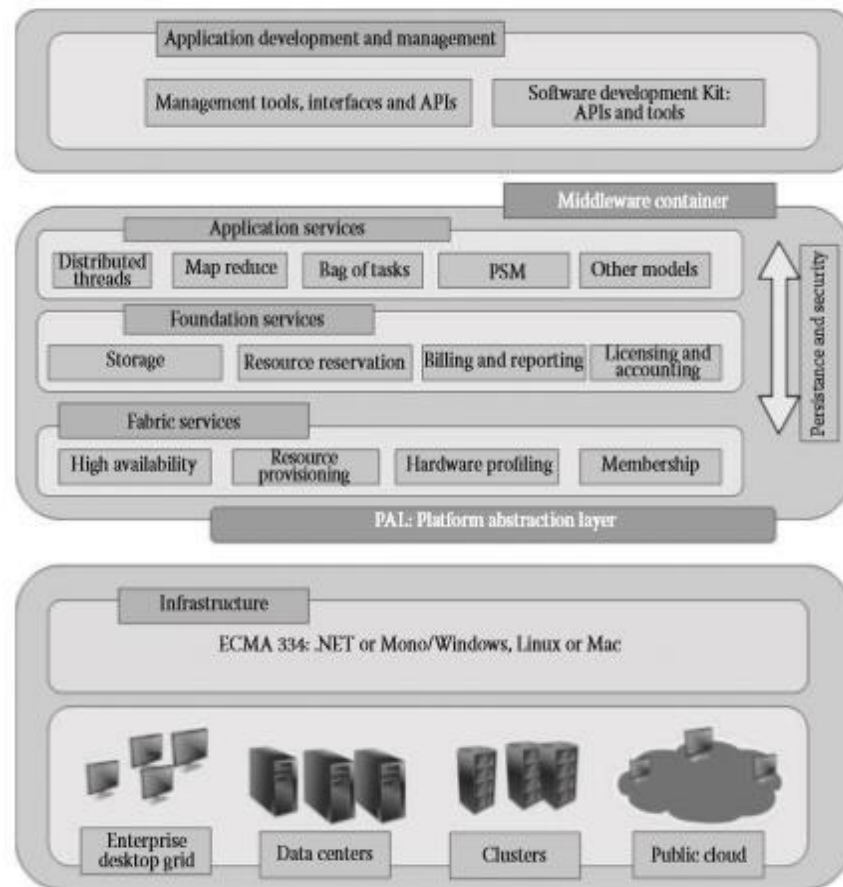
Application development and management

Management tools, interfaces and APIs

Software development Kit: APIs and tools

Middleware container

Application services

Distributed threads

Map reduce

Bag of tasks

PSM

Other models

Foundation services

Storage

Resource reservation

Billing and reporting

Licensing and accounting

Fabric services

High availability

Resource provisioning

Hardware profiling

Membership

Persistance and security

PAL: Platform abstraction layer

Infrastructure

ECMA 334: .NET or Mono/Windows, Linux or Mac

Enterprise desktop grid

Data centers

Clusters

Public cloud